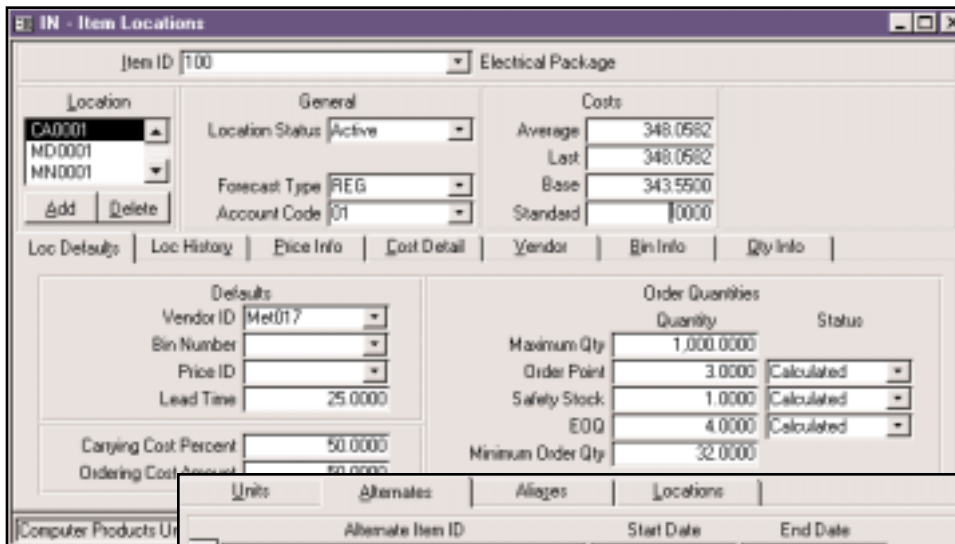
IN - Item Locations

Item ID 100 Electrical Package

Location
CA0001
MD0001
MN0001
Add Delete

General
Location Status Active
Forecast Type REG
Account Code 01

Costs
Average 348.0582
Last 348.0582
Base 343.5500
Standard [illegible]0000

Loc Defaults | Loc History | Price Info | Cost Detail | Vendor | Bin Info | Qty Info

Defaults
Vendor ID Met017
Bin Number
Price ID
Lead Time 25.0000

Carrying Cost Percent 50.0000
Ordering Cost Amount 50.0000

Order Quantities
Quantity Status
Maximum Qty 1,000.0000
Order Point 3.0000 Calculated
Safety Stock 1.0000 Calculated
EOQ 4.0000 Calculated
Minimum Order Qty 32.0000

Computer Products Un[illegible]

Units | Alternates | Aliases | Locations

Alternate Item ID | Start Date | End Date